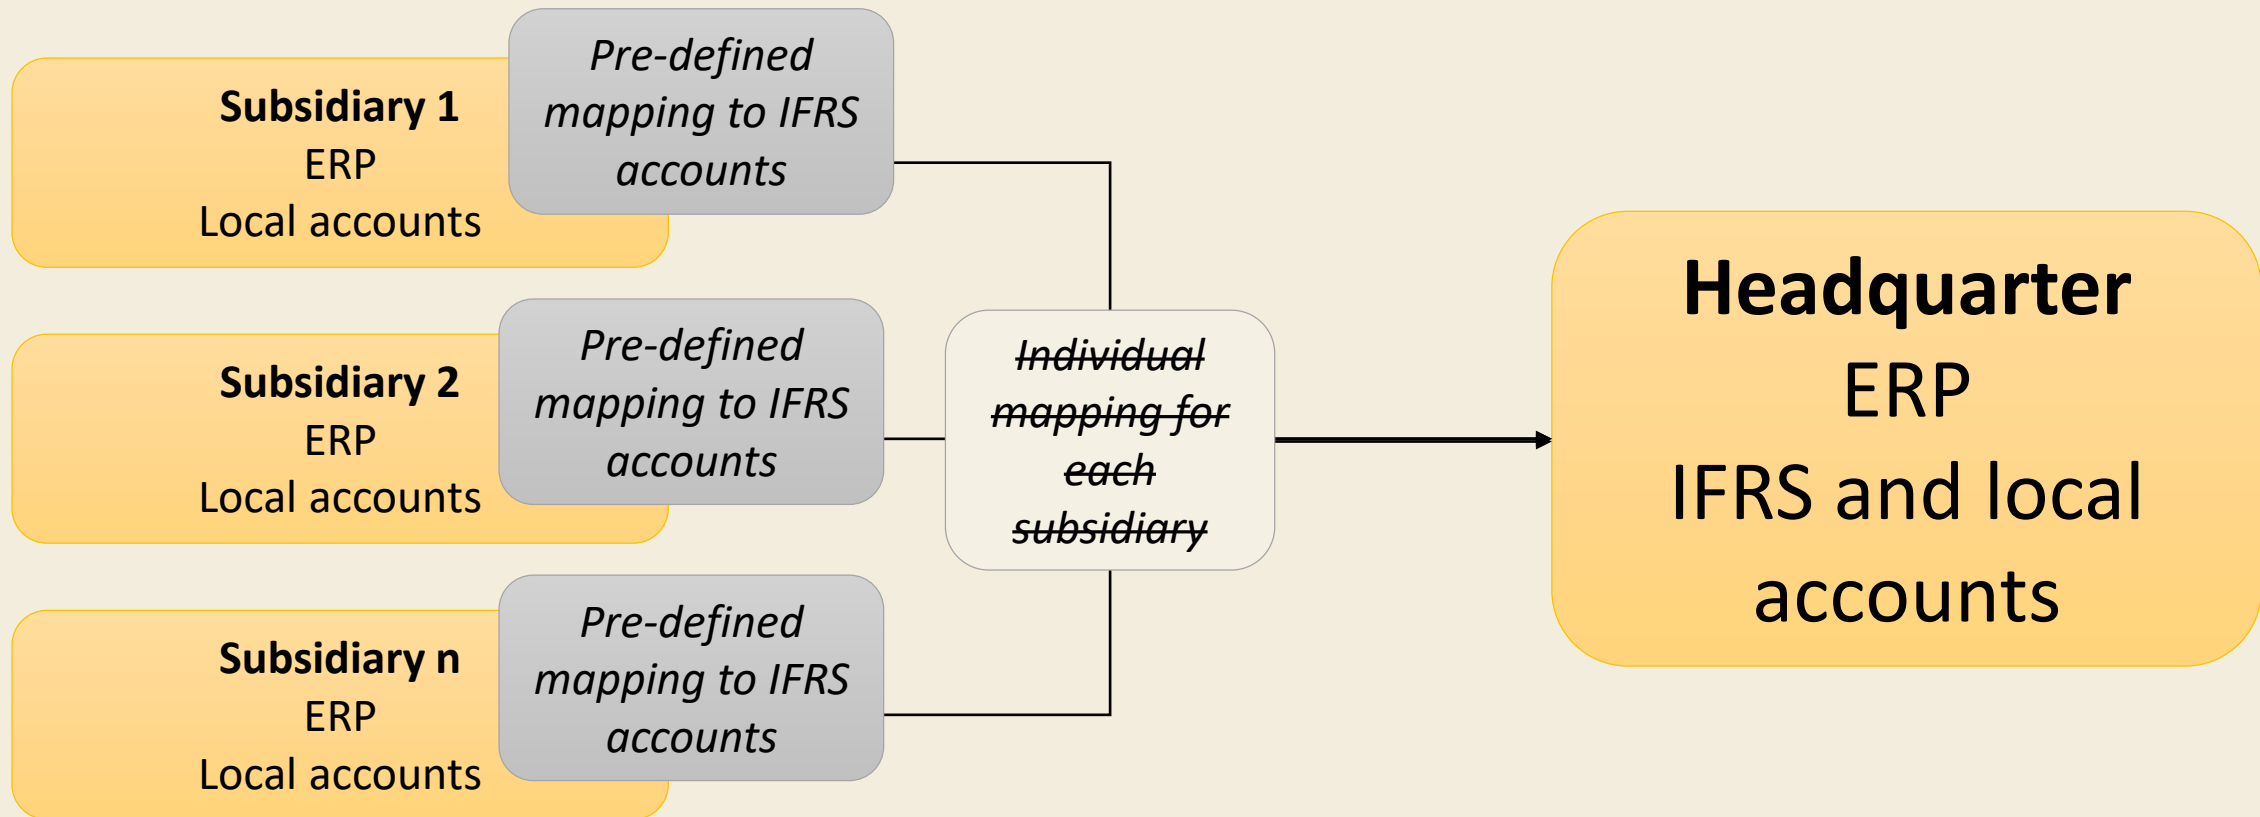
**Subsidiary 1**
ERP
Local accounts

*Pre-defined mapping to IFRS accounts*

**Subsidiary 2**
ERP
Local accounts

*Pre-defined mapping to IFRS accounts*

**Subsidiary n**
ERP
Local accounts

*Pre-defined mapping to IFRS accounts*

~~*Individual mapping for each subsidiary*~~

**Headquarter**
ERP
IFRS and local accounts